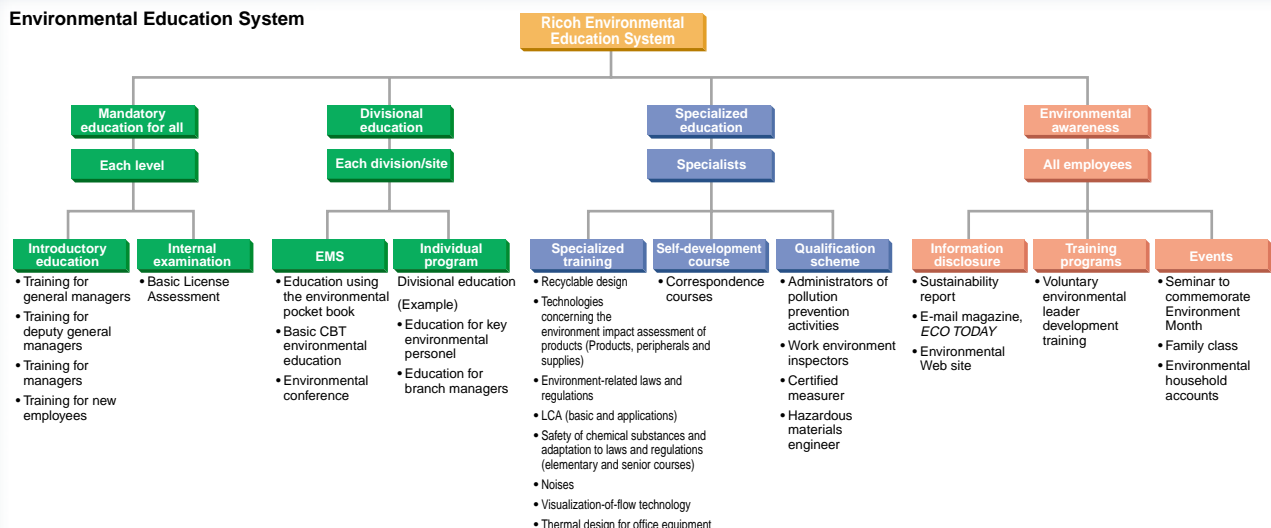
Environmental Education System

Ricoh Environmental Education System

Mandatory education for all

Each level

Introductory education

• Training for general managers
• Training for deputy general managers
• Training for managers
• Training for new employees

Internal examination

• Basic License Assessment

Divisional education

Each division/site

EMS

• Education using the environmental pocket book
• Basic CBT environmental education
• Environmental conference

Individual program

Divisional education

(Example)

• Education for key environmental personel
• Education for branch managers

Specialized education

Specialists

Specialized training

• Recyclable design
• Technologies concerning the environment impact assessment of products (Products, peripherals and supplies)
• Environment-related laws and regulations
• LCA (basic and applications)
• Safety of chemical substances and adaptation to laws and regulations (elementary and senior courses)
• Noises
• Visualization-of-flow technology
• Thermal design for office equipment

Self-development course

• Correspondence courses

Qualification scheme

• Administrators of pollution prevention activities
• Work environment inspectors
• Certified measurer
• Hazardous materials engineer

Environmental awareness

All employees

Information disclosure

• Sustainability report
• E-mail magazine, ECO TODAY
• Environmental Web site

Training programs

• Voluntary environmental leader development training

Events

• Seminar to commemorate Environment Month
• Family class
• Environmental household accounts